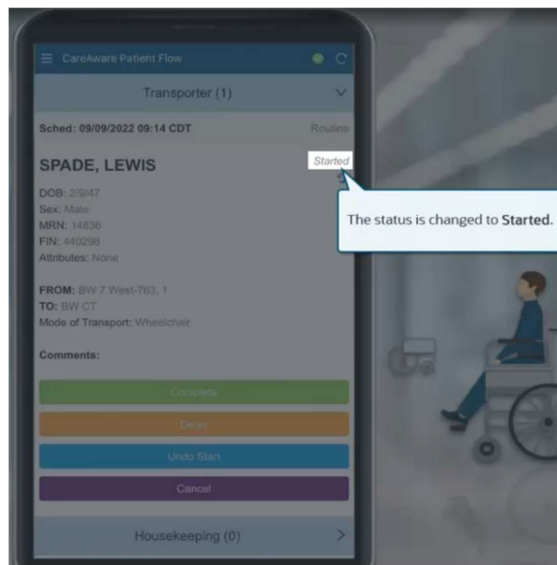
CareAware Patient Flow

Transporter (1)

Sched: 09/09/2022 09:14 CDT

Routine

SPADE, LEWIS

Started

DOB: 2/9/47
Sex: Male
MRN: 14836
FIN: 440298
Attributes: None

FROM: BW 7 West-763, 1
TO: BW CT
Mode of Transport: Wheelchair

Comments:

Complete

Delay

Undo Start

Cancel

Housekeeping (0)

The status is changed to Started.